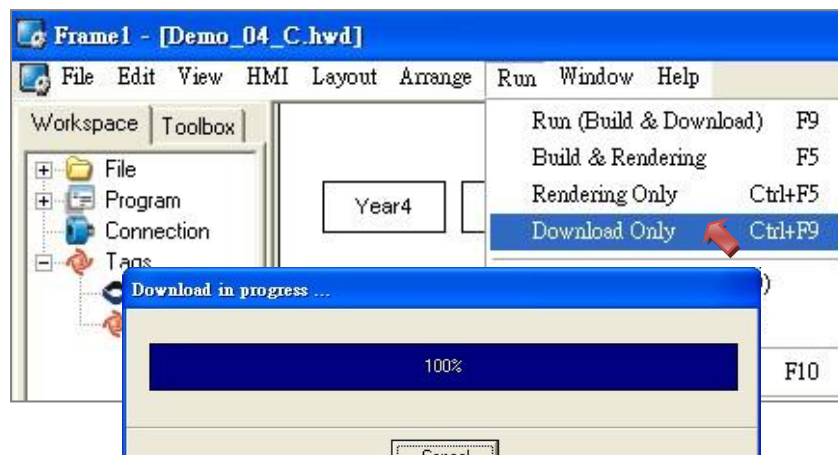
Frame1 - [Demo_04_C.hwd]

File Edit View HMI Layout Arrange Run Window Help

Workspace Toolbox

File
Program
Connection
Tags

Year4

Run (Build & Download) F9
Build & Rendering F5
Rendering Only Ctrl+F5
Download Only Ctrl+F9

)

F10

Download in progress ...

100%

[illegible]